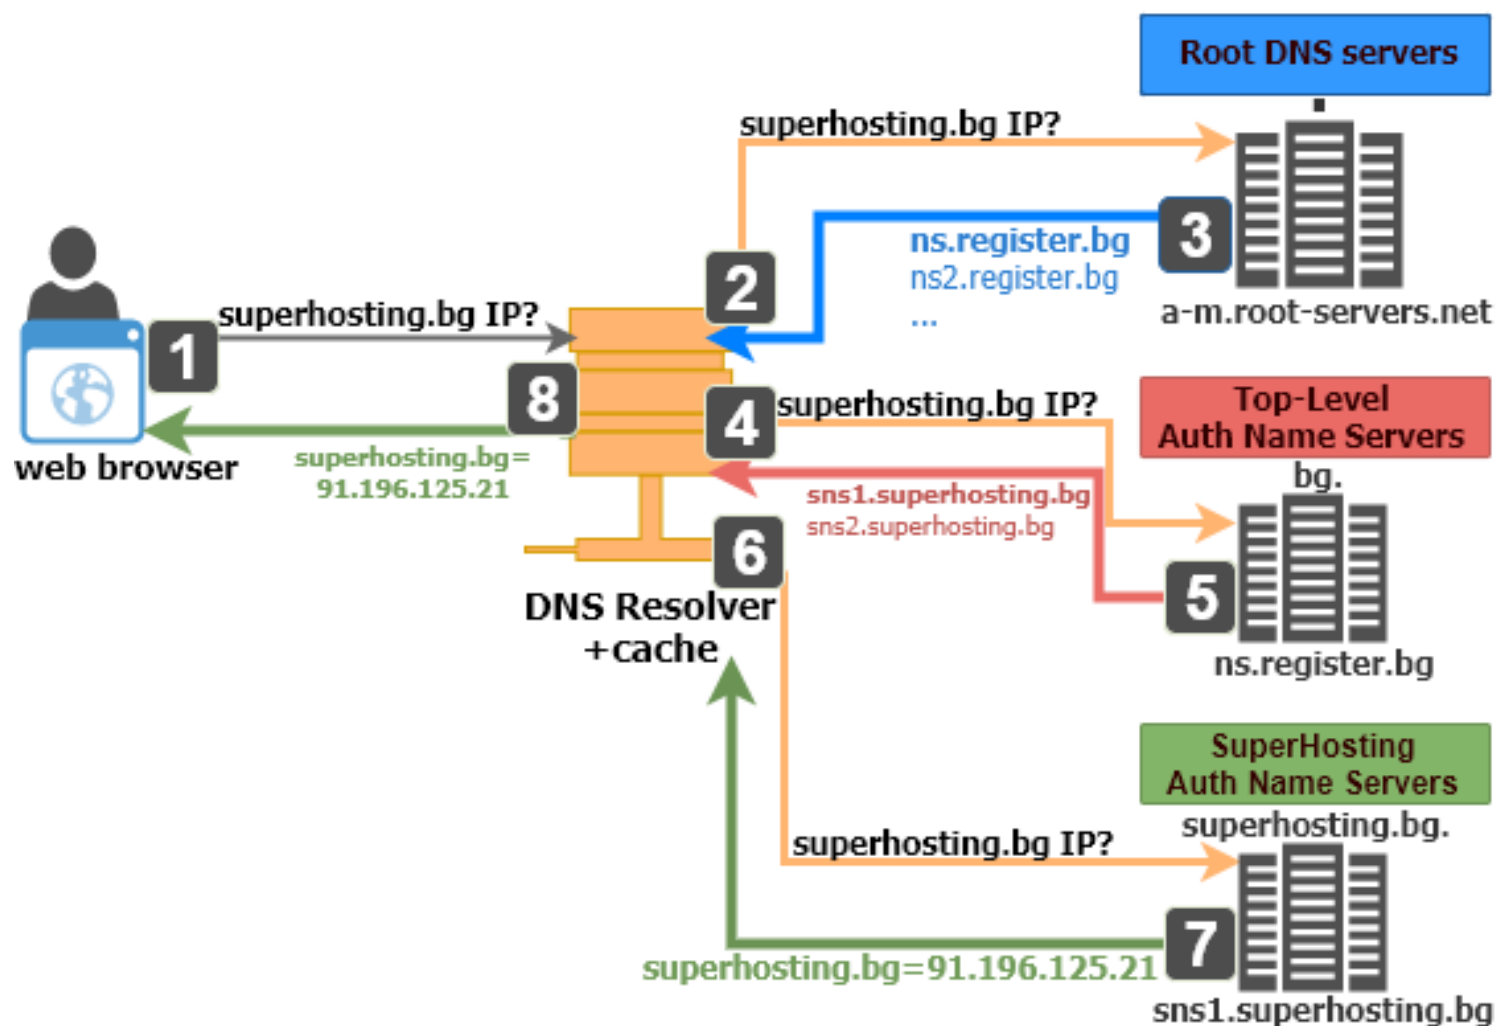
Root DNS servers

superhosting.bg IP?

3

ns.register.bg
ns2.register.bg
...

a-m.root-servers.net

2

1

superhosting.bg IP?

8

web browser

superhosting.bg=
91.196.125.21

4

superhosting.bg IP?

Top-Level
Auth Name Servers

bg.

sns1.superhosting.bg
sns2.superhosting.bg

6

5

ns.register.bg

DNS Resolver
+cache

SuperHosting
Auth Name Servers

superhosting.bg.

superhosting.bg IP?

7

superhosting.bg=91.196.125.21

sns1.superhosting.bg